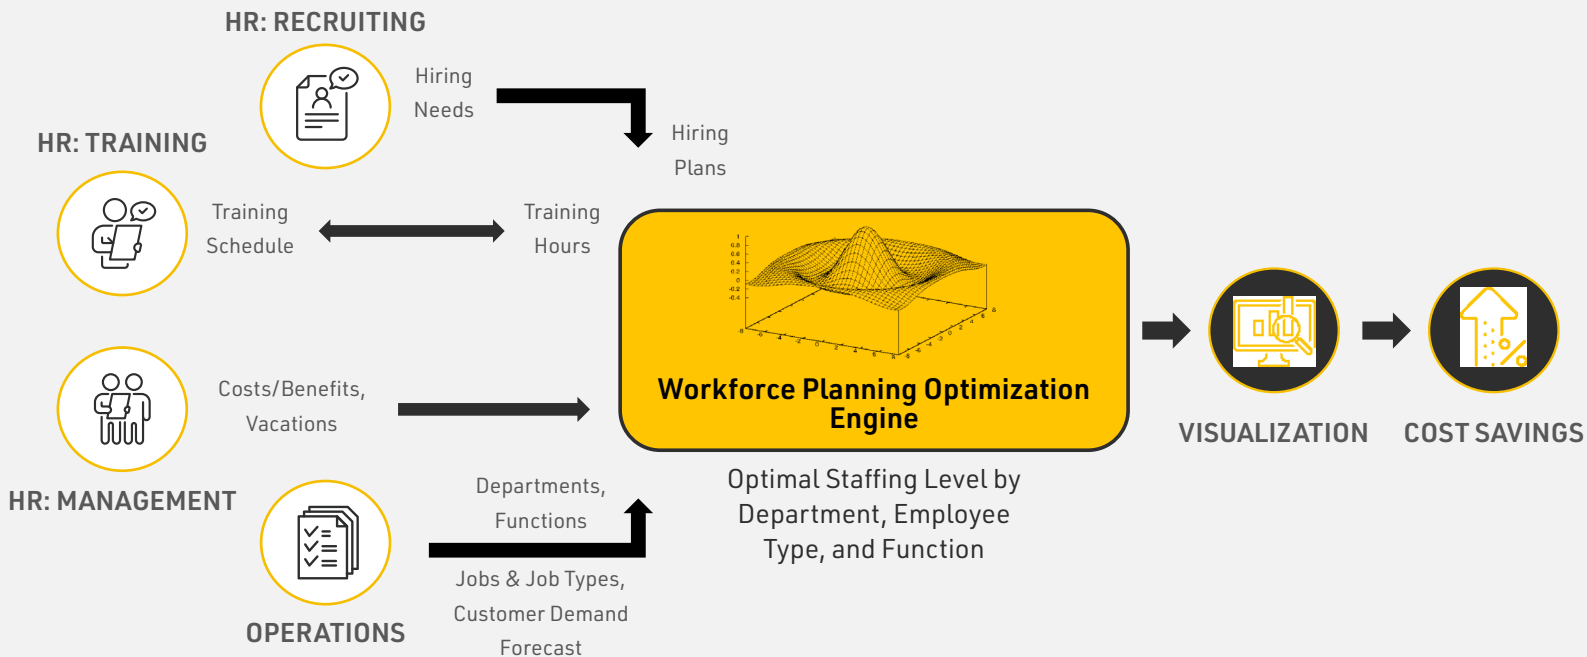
HR: RECRUITING

Hiring Needs

Hiring Plans

HR: TRAINING

Training Schedule

Training Hours

Costs/Benefits, Vacations

HR: MANAGEMENT

Departments, Functions

Jobs & Job Types, Customer Demand Forecast

OPERATIONS

Workforce Planning Optimization Engine

Optimal Staffing Level by Department, Employee Type, and Function

VISUALIZATION

COST SAVINGS